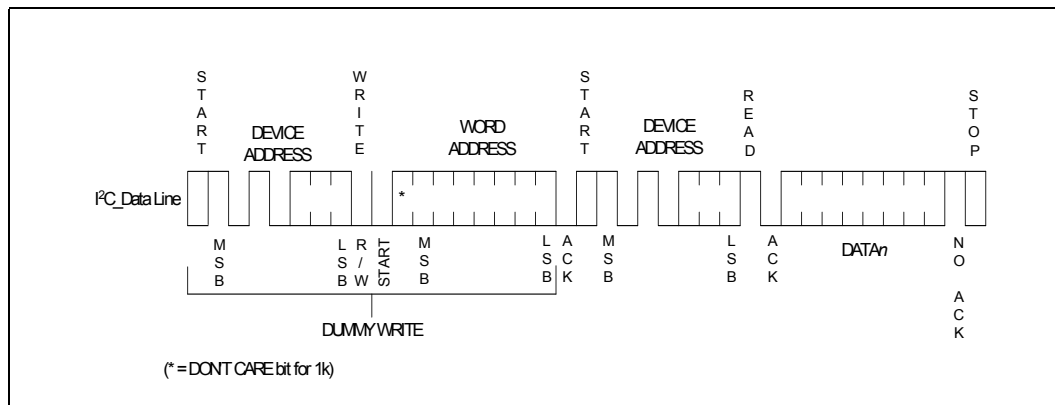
START

DEVICE ADDRESS

WRITE

WORD ADDRESS

START

DEVICE ADDRESS

READ

STOP

I$^2$C_Data Line

*

MSB

LSB

R/W

START

MSB

LSB

ACK

MSB

LSB

ACK

DATA*n*

NO ACK

DUMMY WRITE

(* = DONT CARE bit for 1k)